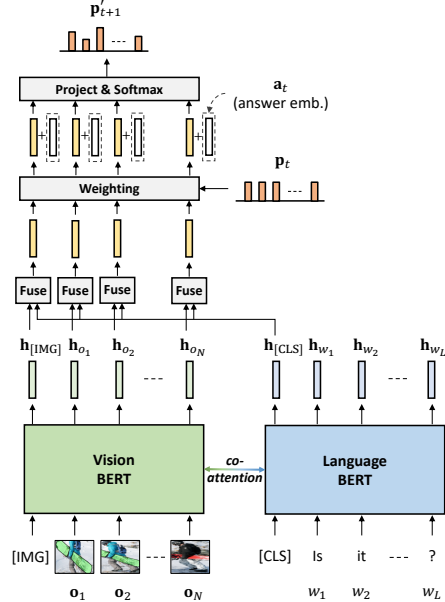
$\mathbf{p}'_{t+1}$

---

Project & Softmax

$\mathbf{a}_t$
(answer emb.)

+ + + +

$\mathbf{p}_t$

Weighting

---

Fuse Fuse Fuse Fuse

$\mathbf{h}_{[\text{IMG}]}$ $\mathbf{h}_{o_1}$ $\mathbf{h}_{o_2}$ $\mathbf{h}_{o_N}$ $\mathbf{h}_{[\text{CLS}]}$ $\mathbf{h}_{w_1}$ $\mathbf{h}_{w_2}$ $\mathbf{h}_{w_L}$

--- ---

Vision BERT

co-attention

Language BERT

[IMG] --- [CLS] Is it --- ?

$\mathbf{o}_1$ $\mathbf{o}_2$ $\mathbf{o}_N$ $w_1$ $w_2$ $w_L$